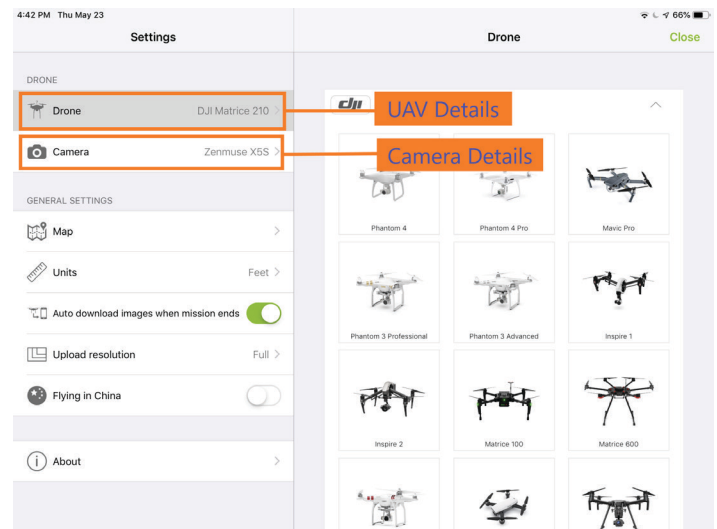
4:42 PM Thu May 23
66%

Settings

DRONE

Drone DJI Matrice 210 >

Camera Zenmuse X5S >

GENERAL SETTINGS

Map >

Units Feet >

Auto download images when mission ends

Upload resolution Full >

Flying in China

About >

Drone

Close

dji

UAV Details

Camera Details

Phantom 4

Phantom 4 Pro

Mavic Pro

Phantom 3 Professional

Phantom 3 Advanced

Inspire 1

Inspire 2

Matrice 100

Matrice 600